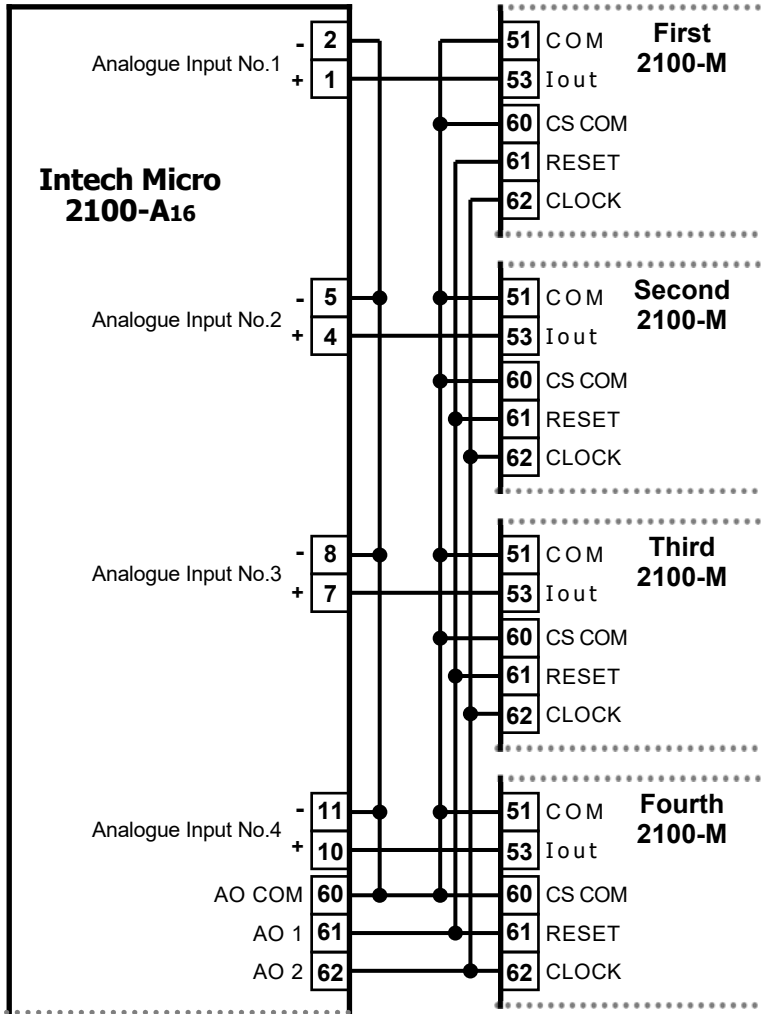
Intech Micro
2100-A16

Analogue Input No.1
-
2
+
1

Analogue Input No.2
-
5
+
4

Analogue Input No.3
-
8
+
7

Analogue Input No.4
-
11
+
10

AO COM 60
AO 1 61
AO 2 62

First
2100-M
51 COM
53 Iout
60 CS COM
61 RESET
62 CLOCK

Second
2100-M
51 COM
53 Iout
60 CS COM
61 RESET
62 CLOCK

Third
2100-M
51 COM
53 Iout
60 CS COM
61 RESET
62 CLOCK

Fourth
2100-M
51 COM
53 Iout
60 CS COM
61 RESET
62 CLOCK